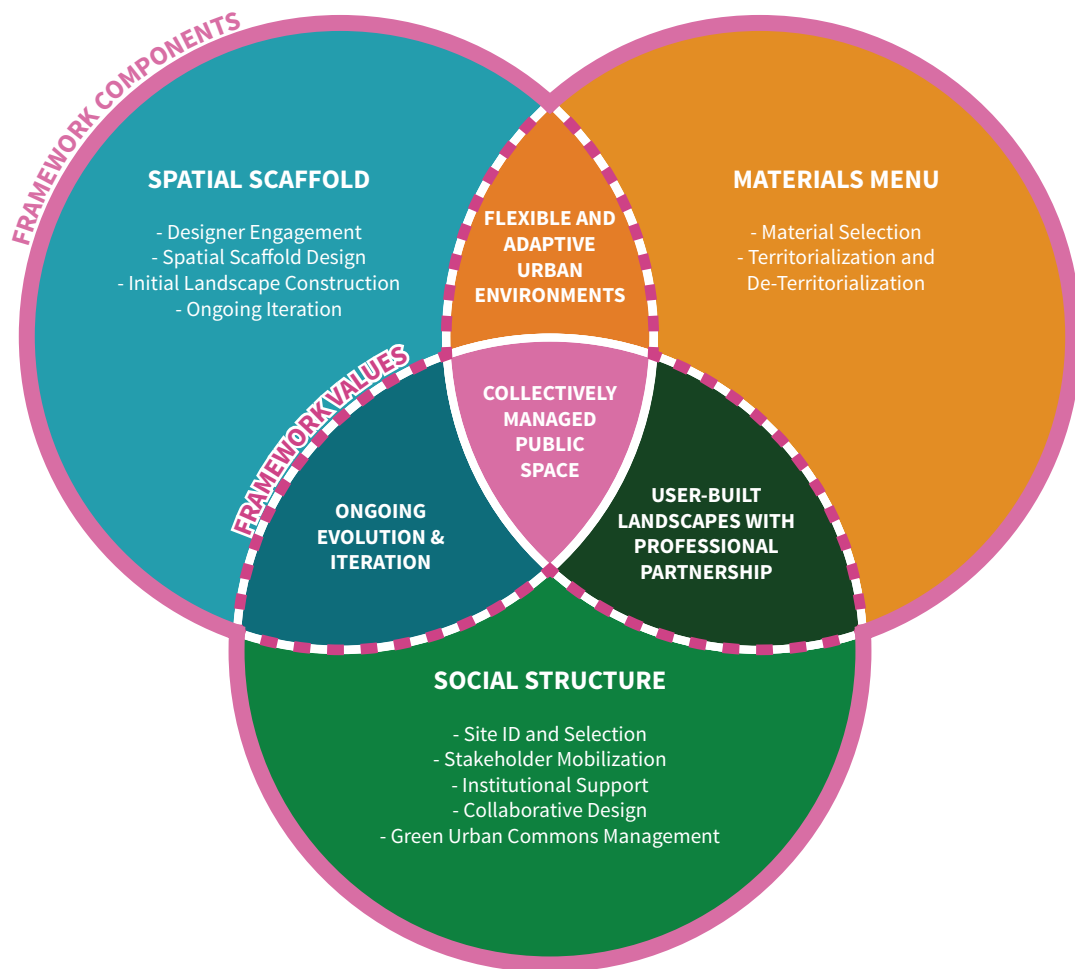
FRAMEWORK COMPONENTS

SPATIAL SCAFFOLD

- Designer Engagement
- Spatial Scaffold Design
- Initial Landscape Construction
- Ongoing Iteration

FLEXIBLE AND ADAPTIVE URBAN ENVIRONMENTS

MATERIALS MENU

- Material Selection
- Territorialization and De-Territorialization

FRAMEWORK VALUES

COLLECTIVELY MANAGED PUBLIC SPACE

ONGOING EVOLUTION & ITERATION

USER-BUILT LANDSCAPES WITH PROFESSIONAL PARTNERSHIP

SOCIAL STRUCTURE

- Site ID and Selection
- Stakeholder Mobilization
- Institutional Support
- Collaborative Design
- Green Urban Commons Management